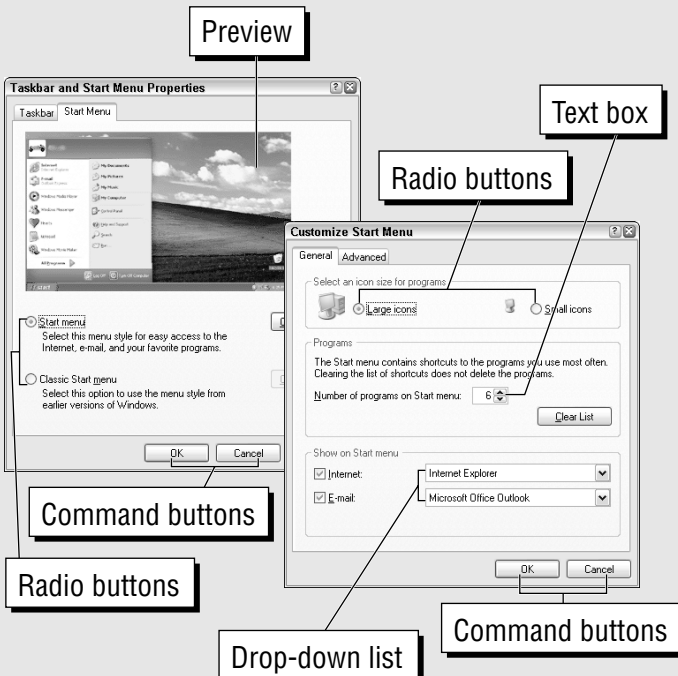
Preview

Taskbar and Start Menu Properties

Taskbar | Start Menu

Start menu
Select this menu style for easy access to the Internet, e-mail, and your favorite programs.

Classic Start menu
Select this option to use the menu style from earlier versions of Windows.

OK | Cancel

Command buttons

Radio buttons

Text box

Radio buttons

Customize Start Menu

General | Advanced

Select an icon size for programs
Large icons
Small icons

Programs
The Start menu contains shortcuts to the programs you use most often. Clearing the list of shortcuts does not delete the programs.

Number of programs on Start menu: 6

Clear List

Show on Start menu
Internet: Internet Explorer
E-mail: Microsoft Office Outlook

OK | Cancel

Command buttons

Drop-down list